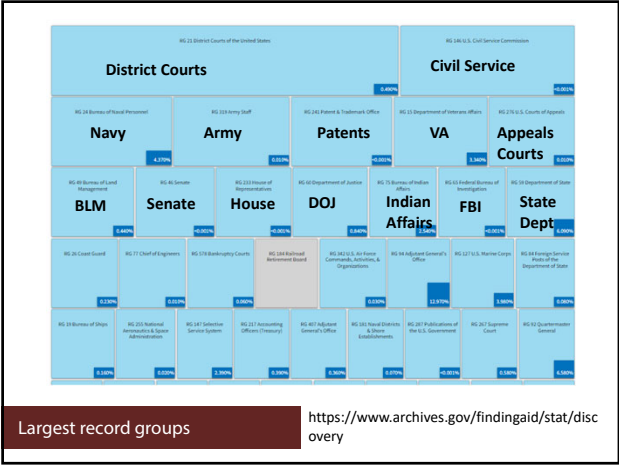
RG 21 District Courts of the United States

District Courts

0.490%

RG 146 U.S. Civil Service Commission

Civil Service

+0.001%

RG 24 Bureau of Naval Personnel

Navy

4.370%

RG 319 Army Staff

Army

0.010%

RG 241 Patent & Trademark Office

Patents

+0.001%

RG 15 Department of Veterans Affairs

VA

1.160%

RG 276 U.S. Courts of Appeals

Appeals Courts

0.010%

RG 49 Bureau of Land Management

BLM

0.440%

RG 46 Senate

Senate

+0.001%

RG 233 House of Representatives

House

+0.001%

RG 60 Department of Justice

DOJ

0.840%

RG 75 Bureau of Indian Affairs

Indian Affairs

1.540%

RG 65 Federal Bureau of Investigation

FBI

+0.001%

RG 59 Department of State

State Dept

6.090%

RG 26 Coast Guard

0.230%

RG 77 Chief of Engineers

0.010%

RG 578 Bankruptcy Courts

0.060%

RG 184 Railroad Retirement Board

RG 342 U.S. Air Force Commands, Activities, & Organizations

0.030%

RG 94 Adjutant General's Office

12.970%

RG 127 U.S. Marine Corps

1.960%

RG 84 Foreign Service Posts of the Department of State

0.080%

RG 19 Bureau of Ships

0.160%

RG 255 National Aeronautics & Space Administration

0.020%

RG 147 Selective Service System

2.390%

RG 217 Accounting Officers (Treasury)

0.390%

RG 407 Adjutant General's Office

0.360%

RG 181 Naval Districts & Shore Establishments

0.070%

RG 287 Publications of the U.S. Government

+0.001%

RG 267 Supreme Court

0.180%

RG 92 Quartermaster General

6.580%

Largest record groups

https://www.archives.gov/findingaid/stat/discovery